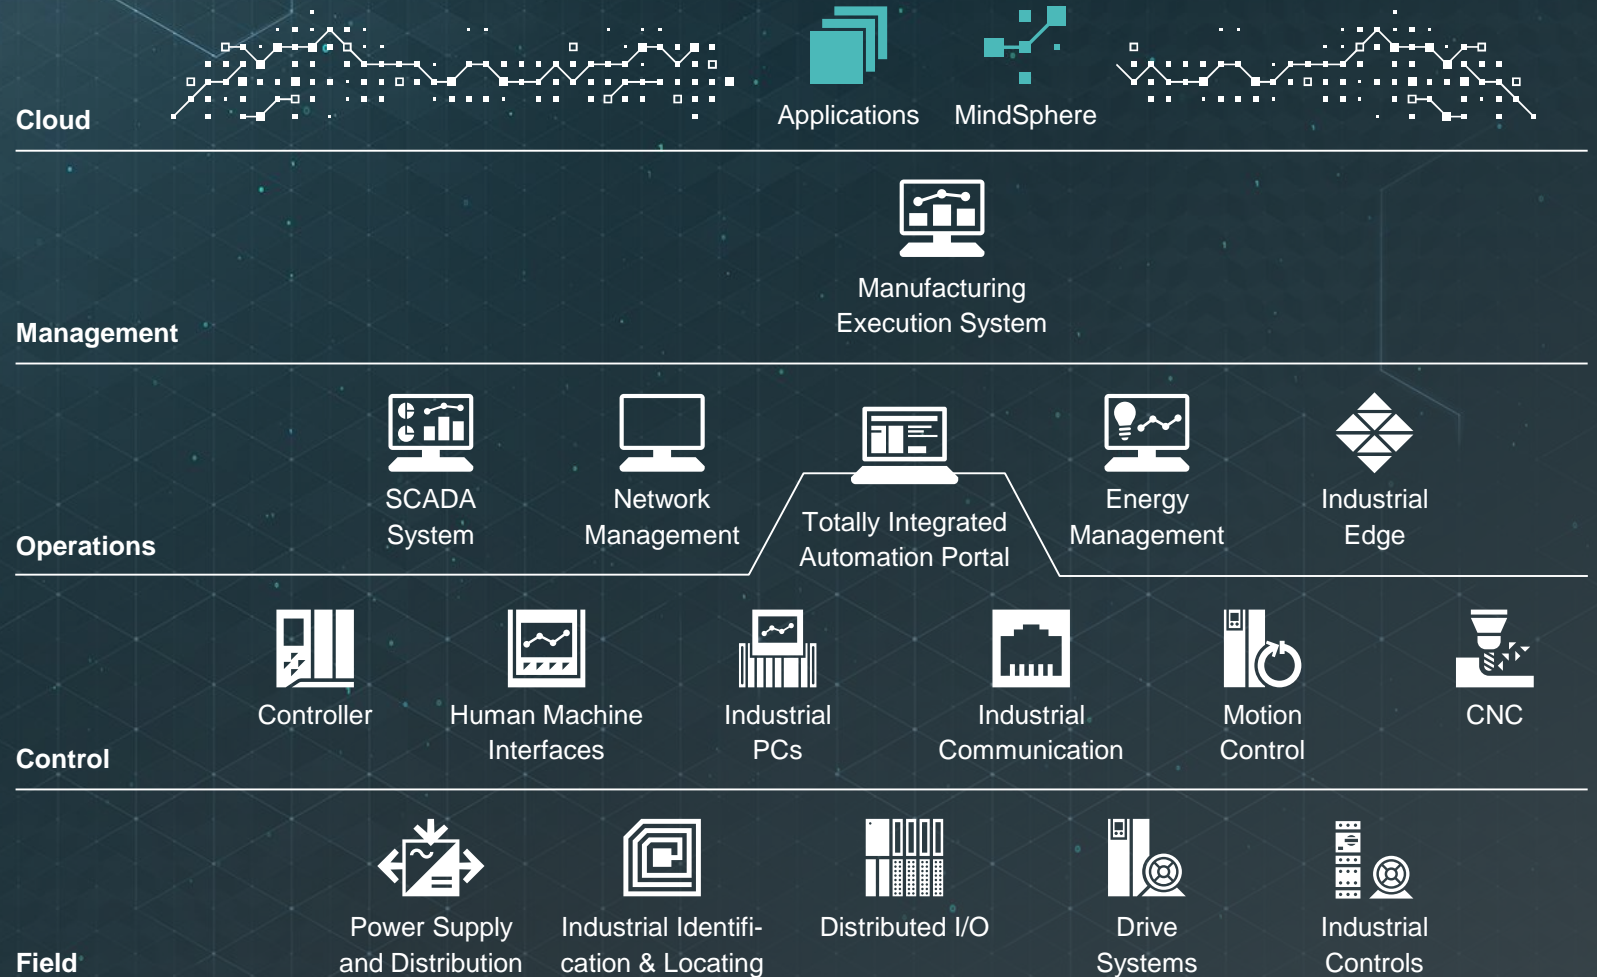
Cloud

Applications

MindSphere

Management

Manufacturing Execution System

Operations

SCADA System

Network Management

Totally Integrated Automation Portal

Energy Management

Industrial Edge

Control

Controller

Human Machine Interfaces

Industrial PCs

Industrial Communication

Motion Control

CNC

Field

Power Supply and Distribution

Industrial Identification & Locating

Distributed I/O

Drive Systems

Industrial Controls